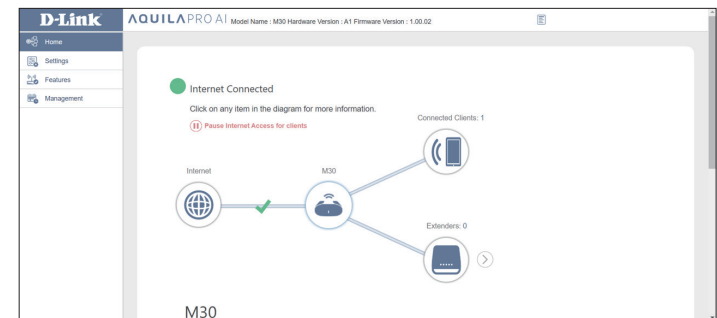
D-Link

AQUILAPRO AI Model Name : M30 Hardware Version : A1 Firmware Version : 1.00.02

Home

Settings

Features

Management

Internet Connected

Click on any item in the diagram for more information.

Pause Internet Access for clients

Connected Clients: 1

Internet

M30

Extenders: 0

M30